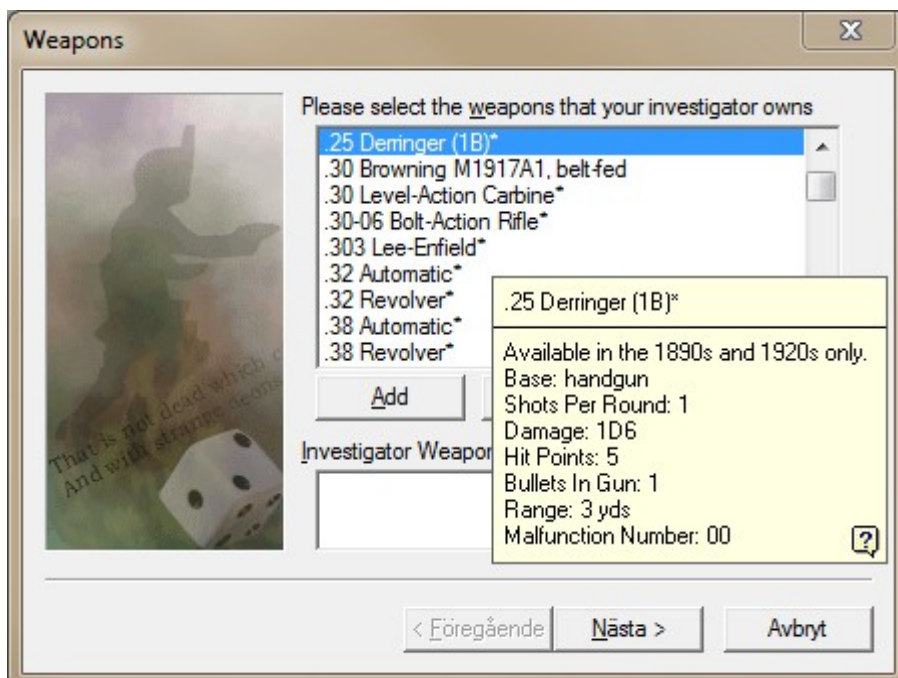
Weapons

X

Please select the weapons that your investigator owns

.25 Derringer (1B)*
.30 Browning M1917A1, belt-fed
.30 Level-Action Carbine*
.30-06 Bolt-Action Rifle*
.303 Lee-Enfield*
.32 Automatic*
.32 Revolver*
.38 Automatic*
.38 Revolver*

That is not dead which c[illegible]
And with strange aeons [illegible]

Add

Investigator Weapon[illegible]

.25 Derringer (1B)*

Available in the 1890s and 1920s only.
Base: handgun
Shots Per Round: 1
Damage: 1D6
Hit Points: 5
Bullets In Gun: 1
Range: 3 yds
Malfunction Number: 00

?

< Föregående

Nästa >

Avbryt